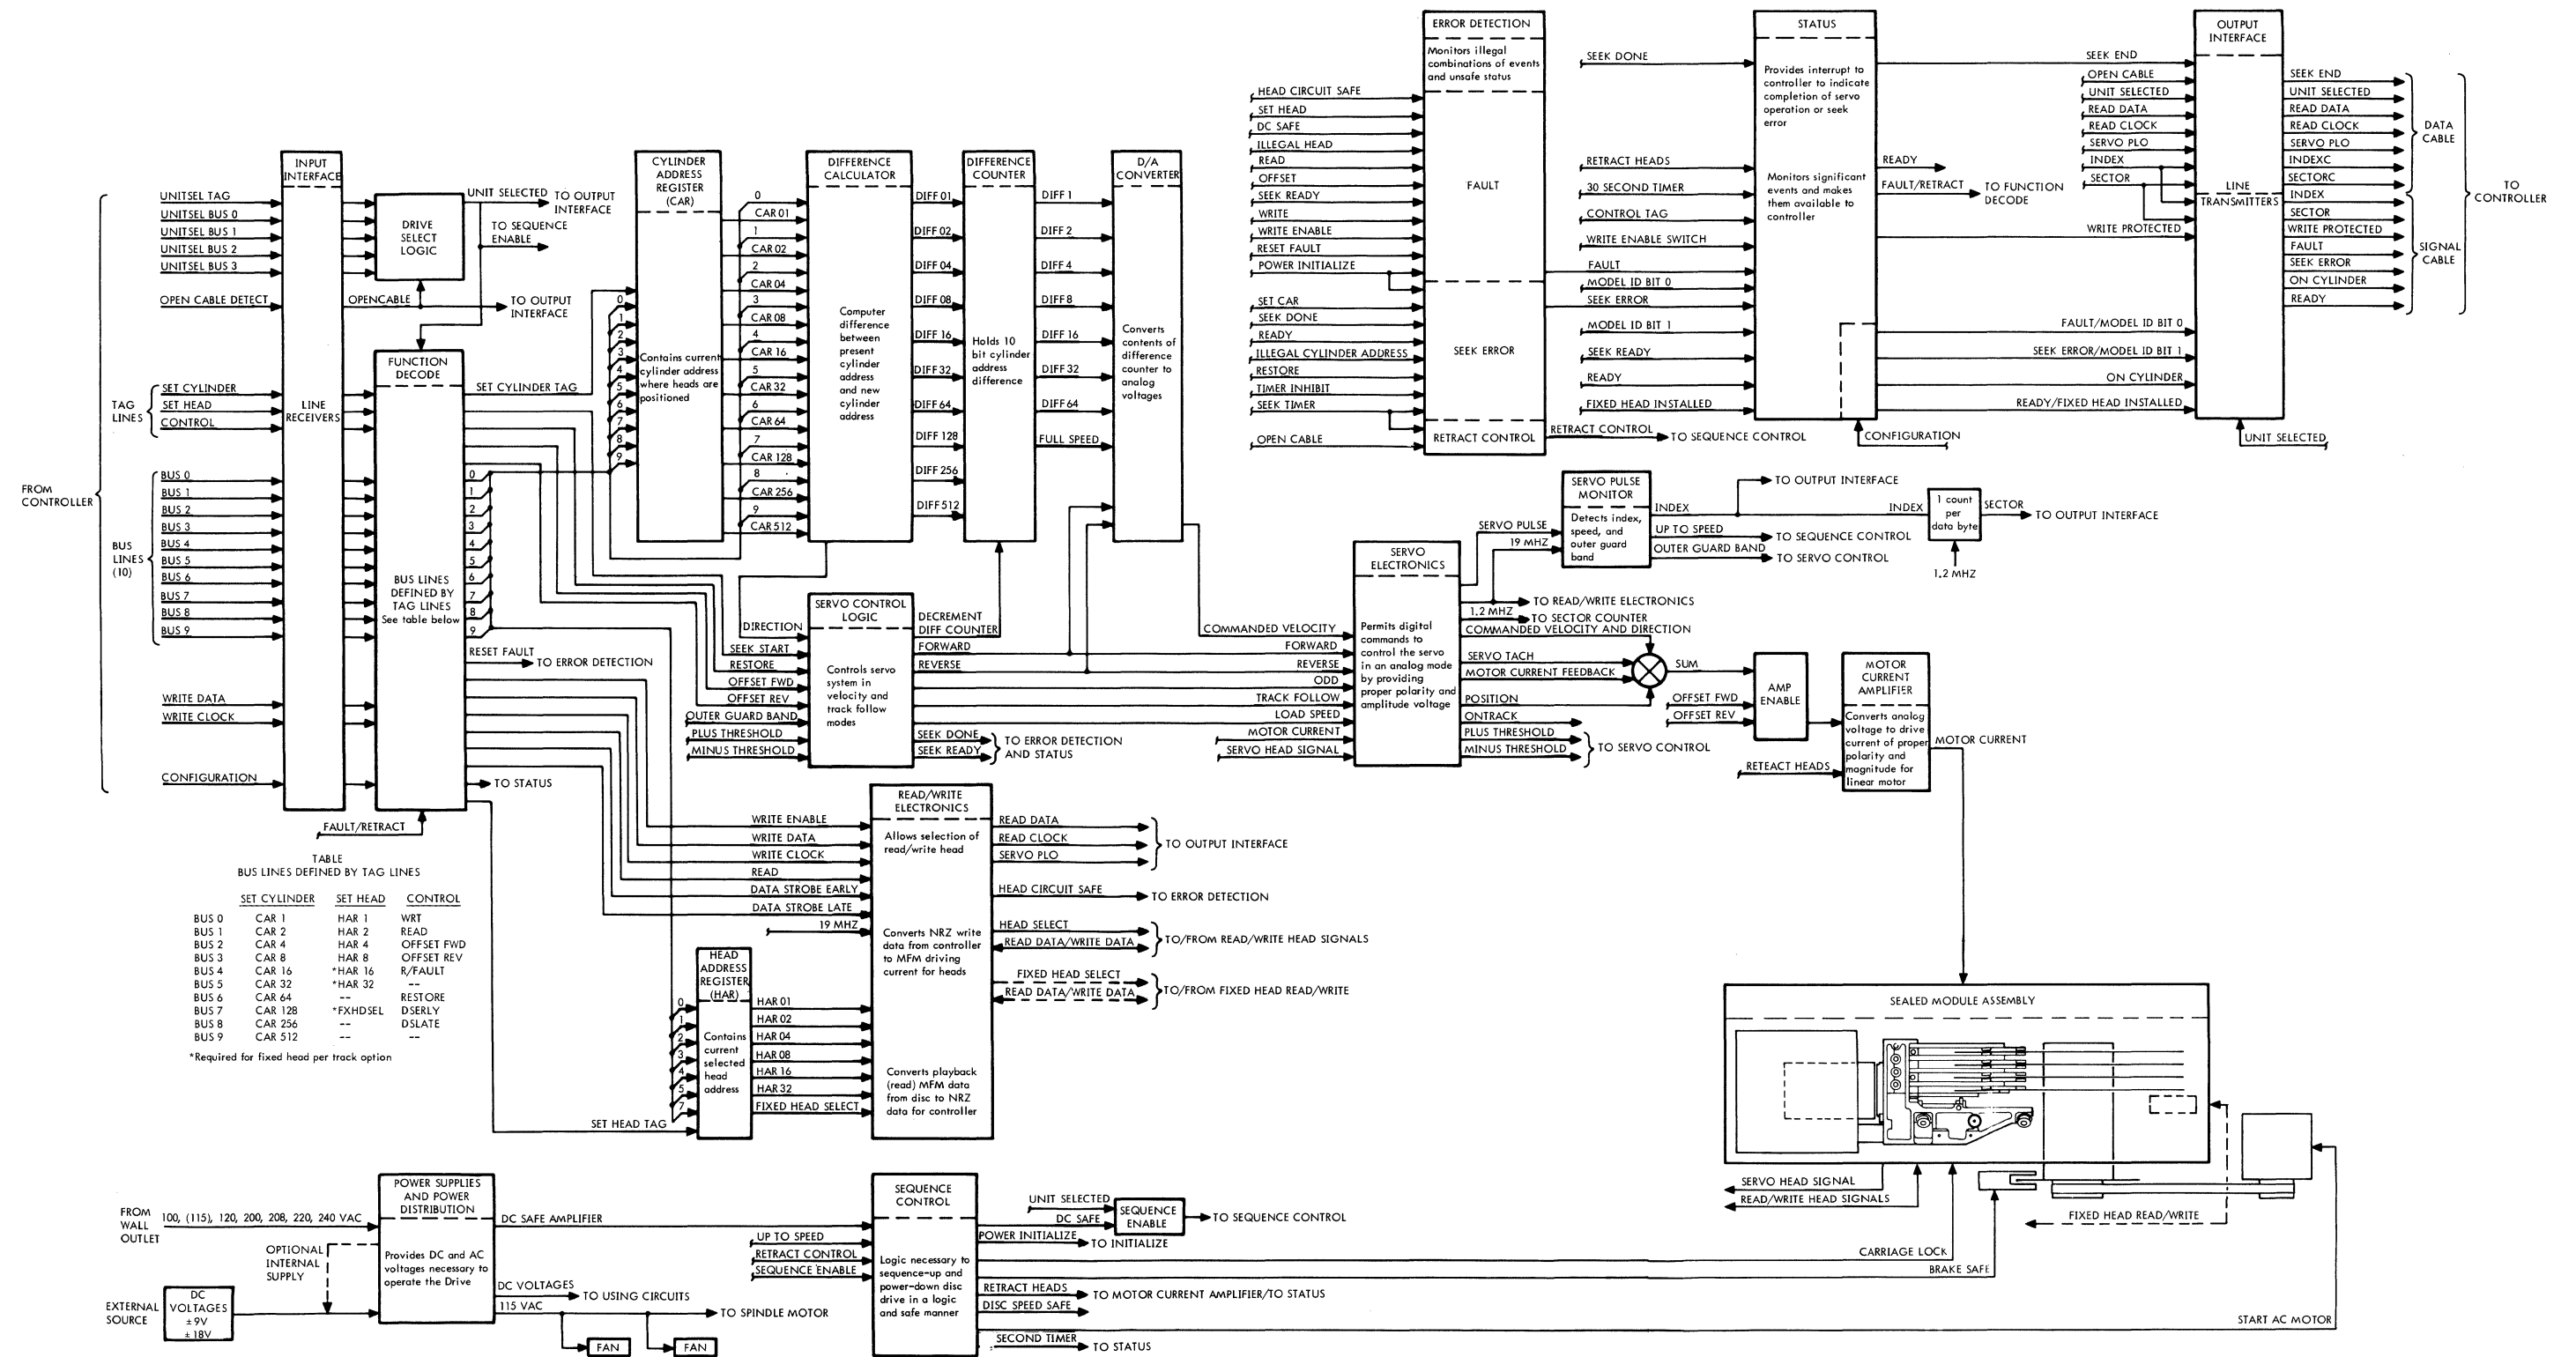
INPUT INTERFACE

UNITSEL TAG
UNITSEL BUS 0
UNITSEL BUS 1
UNITSEL BUS 2
UNITSEL BUS 3
OPEN CABLE DETECT

FROM CONTROLLER

TAG LINES
SET CYLINDER
SET HEAD
CONTROL

BUS LINES (10)
BUS 0
BUS 1
BUS 2
BUS 3
BUS 4
BUS 5
BUS 6
BUS 7
BUS 8
BUS 9

WRITE DATA
WRITE CLOCK
CONFIGURATION

LINE RECEIVERS

DRIVE SELECT LOGIC
UNIT SELECTED
TO OUTPUT INTERFACE
TO SEQUENCE ENABLE
OPENCABLE
TO OUTPUT INTERFACE

FUNCTION DECODE
SET CYLINDER TAG
BUS LINES DEFINED BY TAG LINES See table below
RESET FAULT
TO ERROR DETECTION
TO STATUS
FAULT/RETRACT

CYLINDER ADDRESS REGISTER (CAR)
Contains current cylinder address where heads are positioned

CAR 01
CAR 02
CAR 04
CAR 08
CAR 16
CAR 32
CAR 64
CAR 128
CAR 256
CAR 512

DIFFERENCE CALCULATOR
Computer difference between present cylinder address and new cylinder address
DIFF 01
DIFF 02
DIFF 04
DIFF 08
DIFF 16
DIFF 32
DIFF 64
DIFF 128
DIFF 256
DIFF 512

DIFFERENCE COUNTER
Holds 10 bit cylinder address difference
DIFF 1
DIFF 2
DIFF 4
DIFF 8
DIFF 16
DIFF 32
DIFF 64
FULL SPEED

D/A CONVERTER
Converts contents of difference counter to analog voltages

SERVO CONTROL LOGIC
Controls servo system in velocity and track follow modes
DIRECTION
SEEK START
RESTORE
OFFSET FWD
OFFSET REV
OUTER GUARD BAND
PLUS THRESHOLD
MINUS THRESHOLD
DECREMENT DIFF COUNTER
FORWARD
REVERSE
SEEK DONE
SEEK READY
TO ERROR DETECTION AND STATUS

READ/WRITE ELECTRONICS
Allows selection of read/write head
Converts NRZ write data from controller to MFM driving current for heads
Converts playback (read) MFM data from disc to NRZ data for controller
WRITE ENABLE
WRITE DATA
WRITE CLOCK
READ
DATA STROBE EARLY
DATA STROBE LATE
19 MHZ
READ DATA
READ CLOCK
SERVO PLO
TO OUTPUT INTERFACE
HEAD CIRCUIT SAFE
TO ERROR DETECTION
HEAD SELECT
READ DATA/WRITE DATA
TO/FROM READ/WRITE HEAD SIGNALS
FIXED HEAD SELECT
READ DATA/WRITE DATA
TO/FROM FIXED HEAD READ/WRITE

HEAD ADDRESS REGISTER (HAR)
Contains current selected head address
HAR 01
HAR 02
HAR 04
HAR 08
HAR 16
HAR 32
FIXED HEAD SELECT
SET HEAD TAG

TABLE
BUS LINES DEFINED BY TAG LINES

| | SET CYLINDER | SET HEAD | CONTROL |
|---|---|---|---|
| BUS 0 | CAR 1 | HAR 1 | WRT |
| BUS 1 | CAR 2 | HAR 2 | READ |
| BUS 2 | CAR 4 | HAR 4 | OFFSET FWD |
| BUS 3 | CAR 8 | HAR 8 | OFFSET REV |
| BUS 4 | CAR 16 | *HAR 16 | R/FAULT |
| BUS 5 | CAR 32 | *HAR 32 | -- |
| BUS 6 | CAR 64 | -- | RESTORE |
| BUS 7 | CAR 128 | *FXHDSEL | DSERLY |
| BUS 8 | CAR 256 | -- | DSLATE |
| BUS 9 | CAR 512 | -- | -- |

*Required for fixed head per track option

ERROR DETECTION
Monitors illegal combinations of events and unsafe status
FAULT
SEEK ERROR
RETRACT CONTROL
HEAD CIRCUIT SAFE
SET HEAD
DC SAFE
ILLEGAL HEAD
READ
OFFSET
SEEK READY
WRITE
WRITE ENABLE
RESET FAULT
POWER INITIALIZE
SET CAR
SEEK DONE
READY
ILLEGAL CYLINDER ADDRESS
RESTORE
TIMER INHIBIT
SEEK TIMER
OPEN CABLE
RETRACT CONTROL
TO SEQUENCE CONTROL

STATUS
Provides interrupt to controller to indicate completion of servo operation or seek error
Monitors significant events and makes them available to controller
SEEK DONE
RETRACT HEADS
30 SECOND TIMER
CONTROL TAG
WRITE ENABLE SWITCH
FAULT
MODEL ID BIT 0
SEEK ERROR
MODEL ID BIT 1
SEEK READY
READY
FIXED HEAD INSTALLED
CONFIGURATION
READY
FAULT/RETRACT
TO FUNCTION DECODE

OUTPUT INTERFACE
LINE TRANSMITTERS
SEEK END
OPEN CABLE
UNIT SELECTED
READ DATA
READ CLOCK
SERVO PLO
INDEX
SECTOR
WRITE PROTECTED
FAULT/MODEL ID BIT 0
SEEK ERROR/MODEL ID BIT 1
ON CYLINDER
READY/FIXED HEAD INSTALLED
UNIT SELECTED
SEEK END
UNIT SELECTED
READ DATA
READ CLOCK
SERVO PLO
INDEXC
SECTORC
INDEX
SECTOR
WRITE PROTECTED
FAULT
SEEK ERROR
ON CYLINDER
READY
DATA CABLE
SIGNAL CABLE
TO CONTROLLER

SERVO PULSE MONITOR
Detects index, speed, and outer guard band
SERVO PULSE
19 MHZ
INDEX
UP TO SPEED
OUTER GUARD BAND
TO OUTPUT INTERFACE
INDEX
1 count per data byte
SECTOR
TO OUTPUT INTERFACE
1.2 MHZ
TO SEQUENCE CONTROL
TO SERVO CONTROL

SERVO ELECTRONICS
Permits digital commands to control the servo in an analog mode by providing proper polarity and amplitude voltage
COMMANDED VELOCITY
FORWARD
REVERSE
ODD
TRACK FOLLOW
LOAD SPEED
MOTOR CURRENT
SERVO HEAD SIGNAL
1.2 MHZ
TO READ/WRITE ELECTRONICS
TO SECTOR COUNTER
COMMANDED VELOCITY AND DIRECTION
SERVO TACH
MOTOR CURRENT FEEDBACK
POSITION
ONTRACK
PLUS THRESHOLD
MINUS THRESHOLD
TO SERVO CONTROL
SUM

AMP ENABLE
OFFSET FWD
OFFSET REV

MOTOR CURRENT AMPLIFIER
Converts analog voltage to drive current of proper polarity and magnitude for linear motor
RETEACT HEADS
MOTOR CURRENT

SEALED MODULE ASSEMBLY
SERVO HEAD SIGNAL
READ/WRITE HEAD SIGNALS
FIXED HEAD READ/WRITE
CARRIAGE LOCK
BRAKE SAFE
START AC MOTOR

FROM WALL OUTLET
100, (115), 120, 200, 208, 220, 240 VAC
OPTIONAL INTERNAL SUPPLY
EXTERNAL SOURCE
DC VOLTAGES ±9V ±18V

POWER SUPPLIES AND POWER DISTRIBUTION
Provides DC and AC voltages necessary to operate the Drive
DC SAFE AMPLIFIER
DC VOLTAGES
TO USING CIRCUITS
115 VAC
TO SPINDLE MOTOR
FAN
FAN

SEQUENCE CONTROL
Logic necessary to sequence-up and power-down disc drive in a logic and safe manner
UP TO SPEED
RETRACT CONTROL
SEQUENCE ENABLE
UNIT SELECTED
DC SAFE
SEQUENCE ENABLE
TO SEQUENCE CONTROL
POWER INITIALIZE
TO INITIALIZE
RETRACT HEADS
DISC SPEED SAFE
TO MOTOR CURRENT AMPLIFIER/TO STATUS
SECOND TIMER
TO STATUS